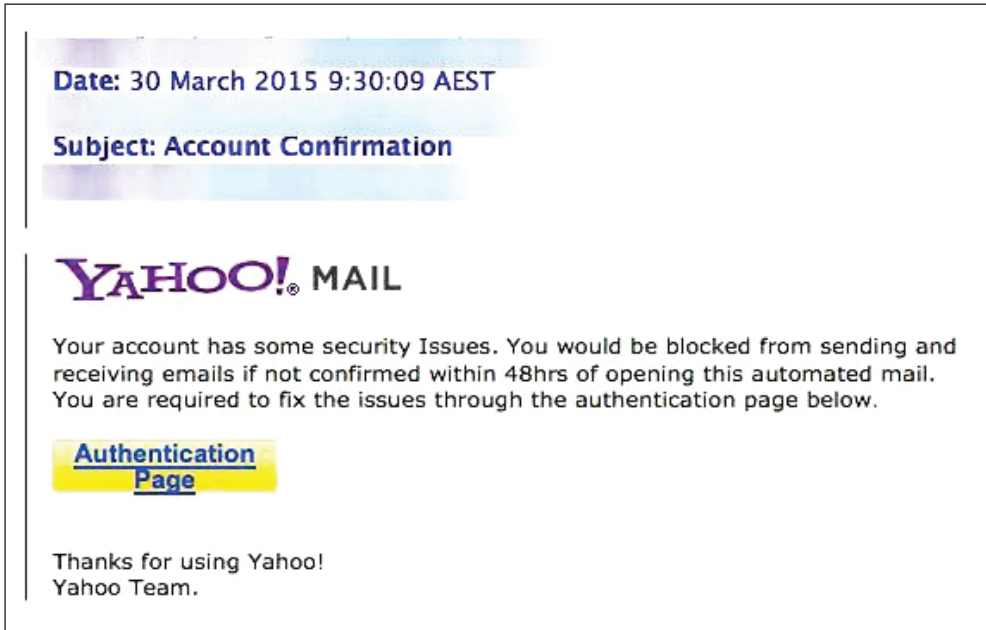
Date: 30 March 2015 9:30:09 AEST

Subject: Account Confirmation

YAHOO! MAIL

Your account has some security Issues. You would be blocked from sending and receiving emails if not confirmed within 48hrs of opening this automated mail. You are required to fix the issues through the authentication page below.

Authentication Page

Thanks for using Yahoo!
Yahoo Team.